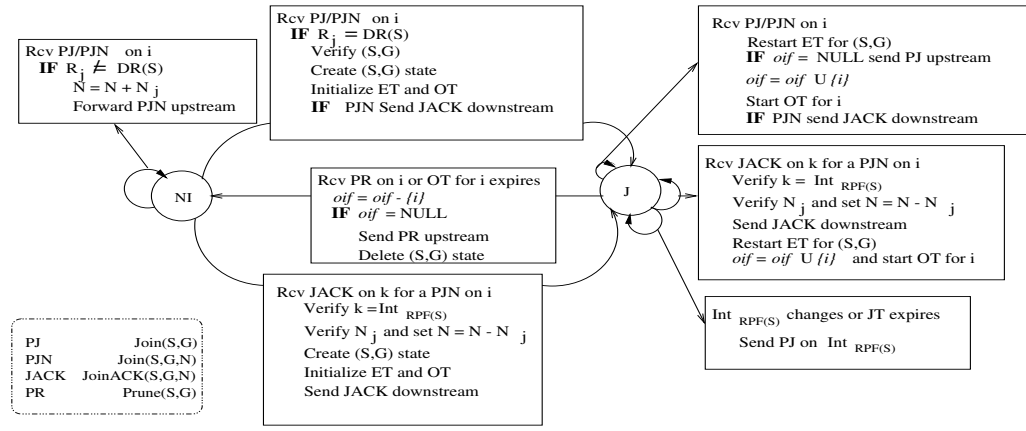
Rcv PJ/PJN on i
IF $R_j \neq DR(S)$
$N = N + N_j$
Forward PJN upstream

Rcv PJ/PJN on i
IF $R_j = DR(S)$
Verify (S,G)
Create (S,G) state
Initialize ET and OT
IF PJN Send JACK downstream

Rcv PJ/PJN on i
Restart ET for (S,G)
IF $oif$ = NULL send PJ upstream
$oif = oif \cup \{i\}$
Start OT for i
IF PJN send JACK downstream

NI

Rcv PR on i or OT for i expires
$oif = oif - \{i\}$
IF $oif$ = NULL
Send PR upstream
Delete (S,G) state

J

Rcv JACK on k for a PJN on i
Verify k = $Int_{RPF(S)}$
Verify $N_j$ and set $N = N - N_j$
Send JACK downstream
Restart ET for (S,G)
$oif = oif \cup \{i\}$ and start OT for i

Rcv JACK on k for a PJN on i
Verify k =$Int_{RPF(S)}$
Verify $N_j$ and set $N = N - N_j$
Create (S,G) state
Initialize ET and OT
Send JACK downstream

$Int_{RPF(S)}$ changes or JT expires
Send PJ on $Int_{RPF(S)}$

| | |
|---|---|
| PJ | Join(S,G) |
| PJN | Join(S,G,N) |
| JACK | JoinACK(S,G,N) |
| PR | Prune(S,G) |